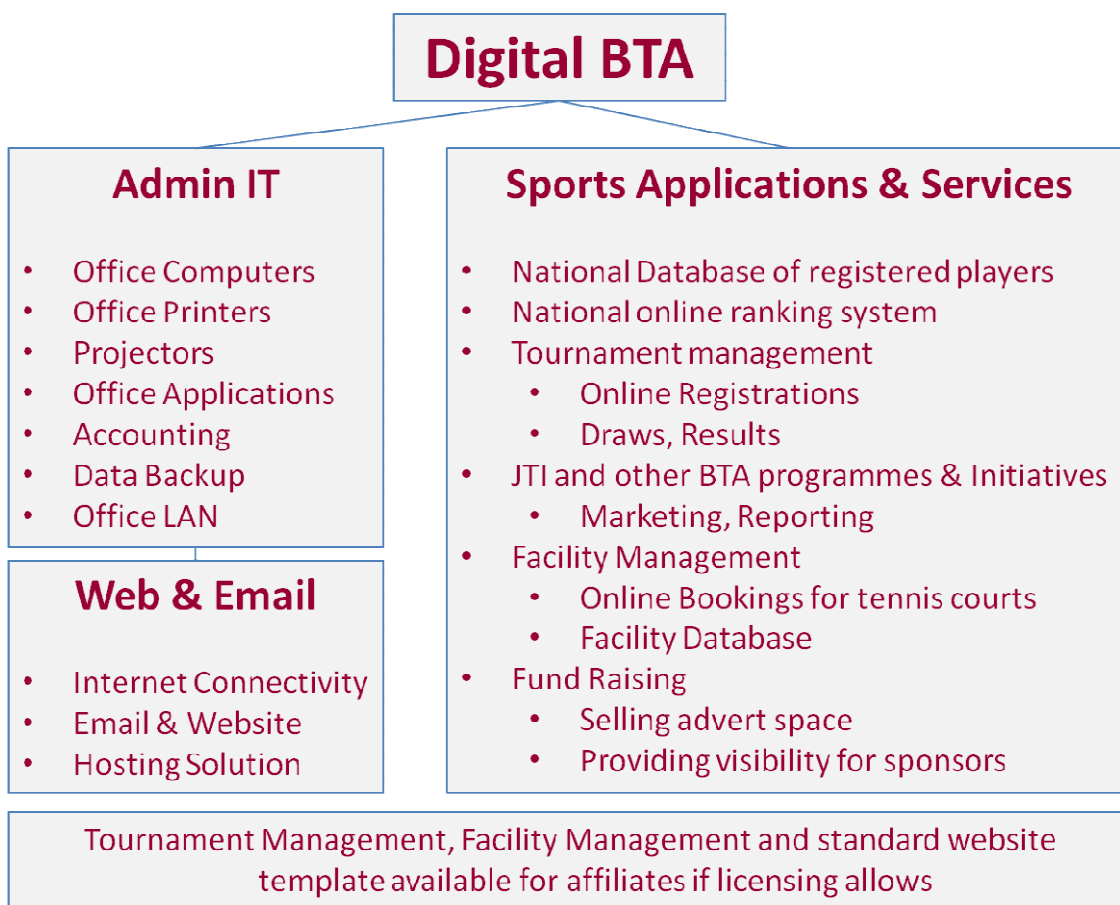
Digital BTA

Admin IT

- Office Computers
- Office Printers
- Projectors
- Office Applications
- Accounting
- Data Backup
- Office LAN

Web & Email

- Internet Connectivity
- Email & Website
- Hosting Solution

Sports Applications & Services

- National Database of registered players
- National online ranking system
- Tournament management
  - Online Registrations
  - Draws, Results
- JTI and other BTA programmes & Initiatives
  - Marketing, Reporting
- Facility Management
  - Online Bookings for tennis courts
  - Facility Database
- Fund Raising
  - Selling advert space
  - Providing visibility for sponsors

Tournament Management, Facility Management and standard website template available for affiliates if licensing allows